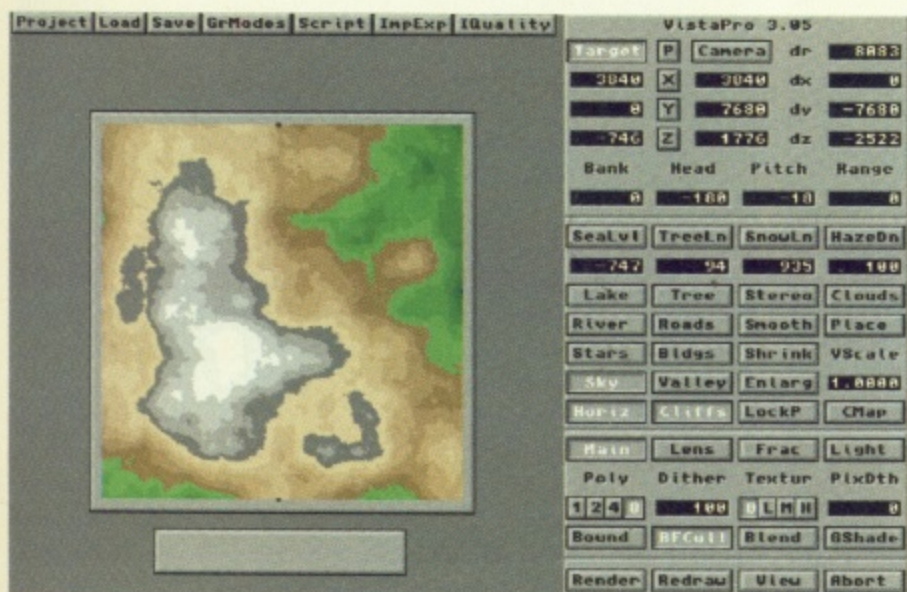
Project | Load | Save | GrModes | Script | ImpExp | IQuality

VistaPro 3.05

| Target | P | Camera | dr | 8883 |
|---|---|---|---|---|
| 3840 | X | 3840 | dx | 0 |
| 0 | Y | 7680 | dy | -7680 |
| -746 | Z | 1776 | dz | -2522 |

| Bank | Head | Pitch | Range |
|---|---|---|---|
| 0 | -180 | -18 | 0 |
| SeaLvl | TreeLn | SnowLn | HazeDn |
| -747 | 94 | 935 | 100 |
| Lake | Tree | Stereo | Clouds |
| River | Roads | Smooth | Place |
| Stars | Bldgs | Shrink | VScale |
| Sky | Valley | Enlarg | 1.0000 |
| Horiz | Cliffs | LockP | CMap |
| Main | Lens | Frac | Light |
| Poly | Dither | Textur | PixDth |
| 1 2 4 8 | 100 | 0 L M H | 0 |
| Bound | BFCull | Blend | GShade |
| Render | Redraw | View | Abort |